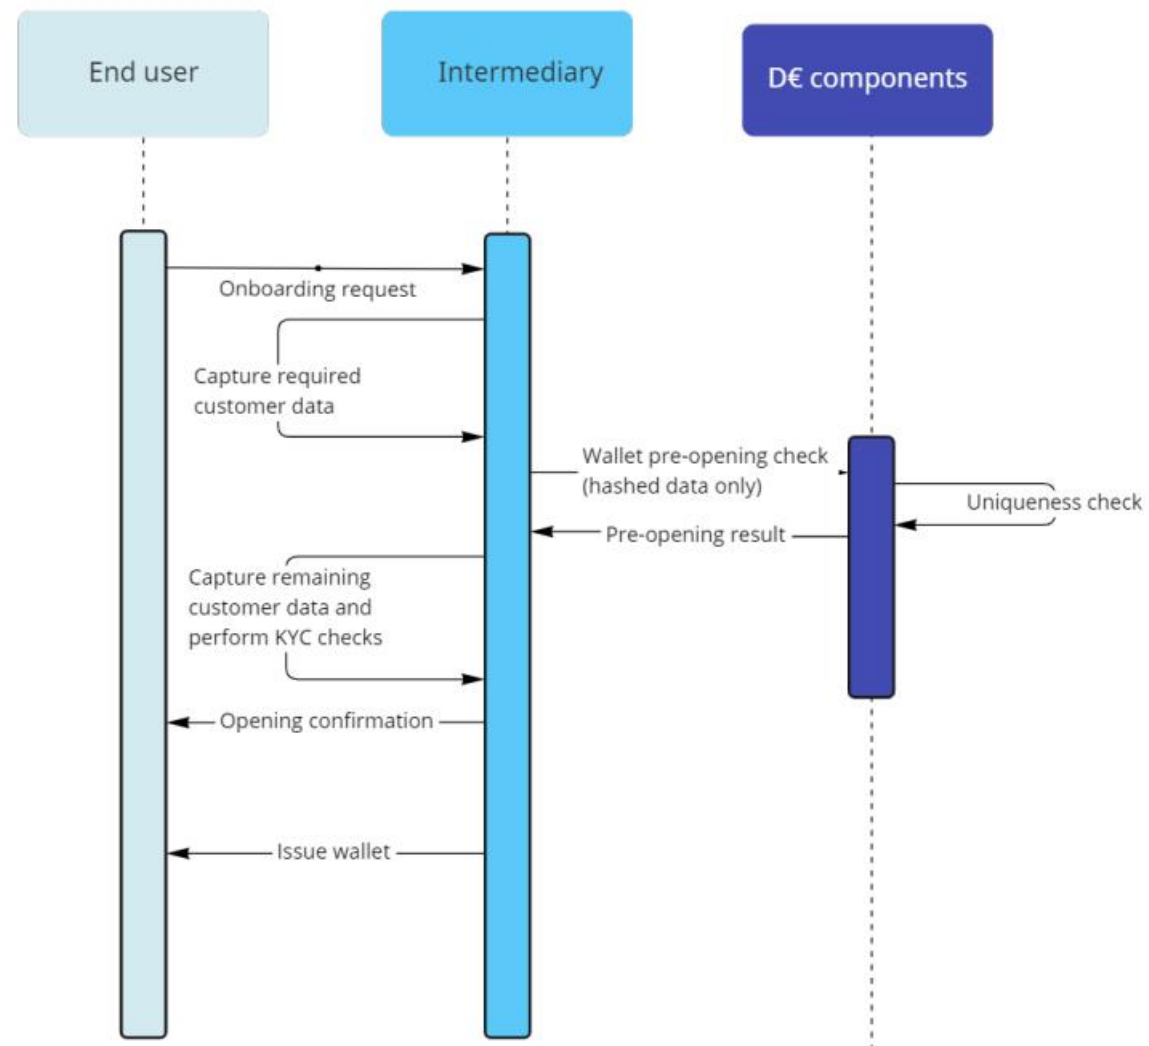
End user

Intermediary

D€ components

Onboarding request

Capture required customer data

Wallet pre-opening check (hashed data only)

Uniqueness check

Pre-opening result

Capture remaining customer data and perform KYC checks

Opening confirmation

Issue wallet